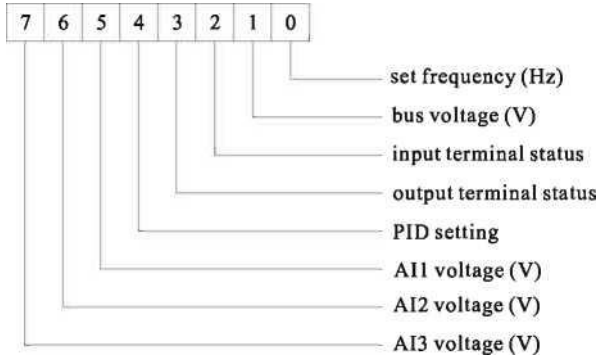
| 7 | 6 | 5 | 4 | 3 | 2 | 1 | 0 |
|---|---|---|---|---|---|---|---|

set frequency (Hz)
bus voltage (V)
input terminal status
output terminal status
PID setting
AI1 voltage (V)
AI2 voltage (V)
AI3 voltage (V)